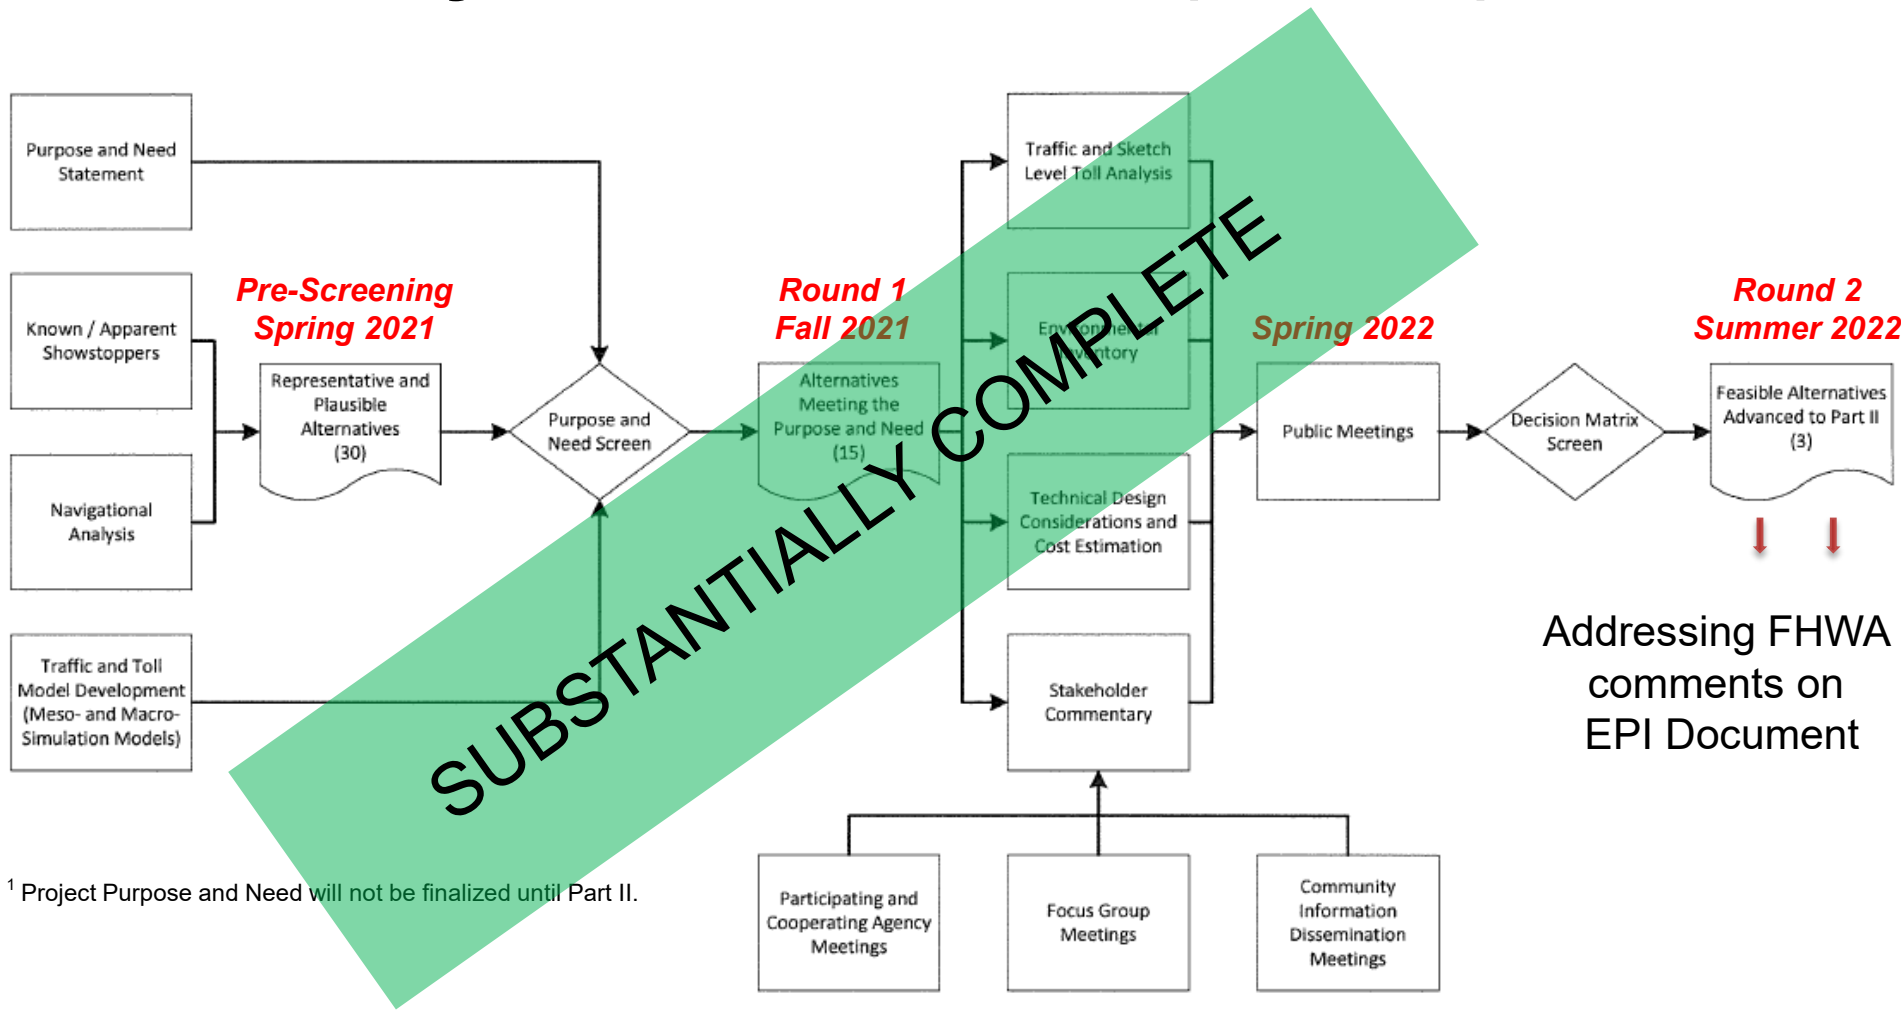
Purpose and Need Statement

Known / Apparent Showstoppers

Navigational Analysis

Traffic and Toll Model Development (Meso- and Macro-Simulation Models)

Pre-Screening
Spring 2021

Representative and Plausible Alternatives (30)

Purpose and Need Screen

Round 1
Fall 2021

Alternatives Meeting the Purpose and Need (15)

Traffic and Sketch Level Toll Analysis

Environmental Inventory

Technical Design Considerations and Cost Estimation

Stakeholder Commentary

Spring 2022

Public Meetings

Decision Matrix Screen

Round 2
Summer 2022

Feasible Alternatives Advanced to Part II (3)

Addressing FHWA comments on EPI Document

Participating and Cooperating Agency Meetings

Focus Group Meetings

Community Information Dissemination Meetings

SUBSTANTIALLY COMPLETE

$^1$ Project Purpose and Need will not be finalized until Part II.